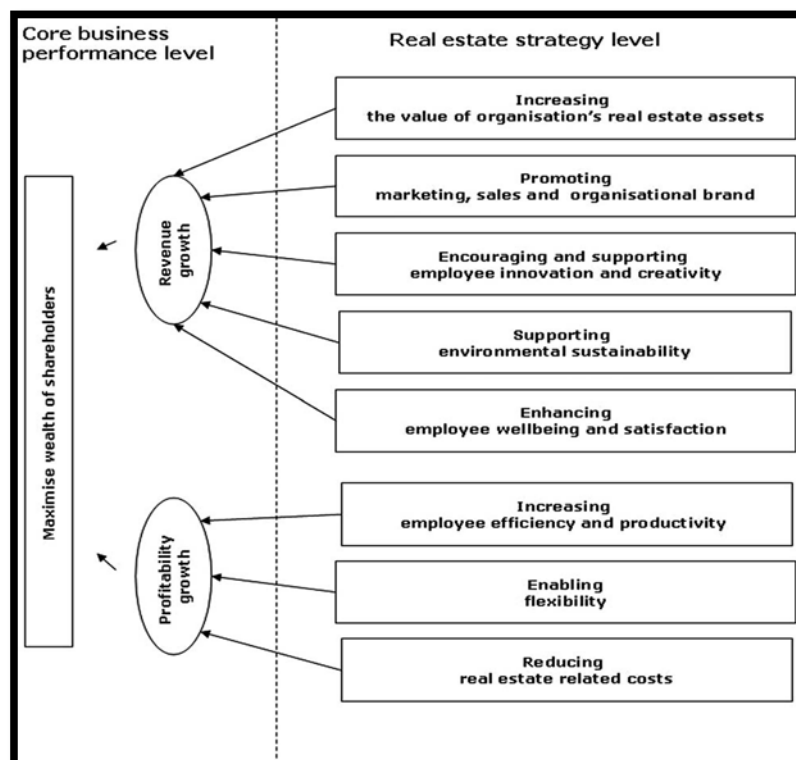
Core business performance level

Real estate strategy level

Increasing the value of organisation's real estate assets

Promoting marketing, sales and organisational brand

Encouraging and supporting employee innovation and creativity

Supporting environmental sustainability

Enhancing employee wellbeing and satisfaction

Increasing employee efficiency and productivity

Enabling flexibility

Reducing real estate related costs

Revenue growth

Profitability growth

Maximise wealth of shareholders